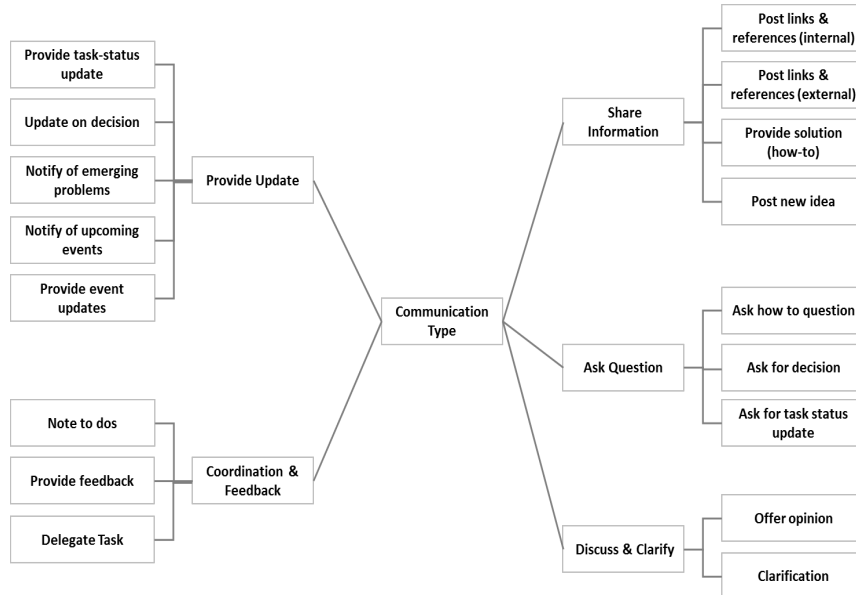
Provide task-status update

Update on decision

Notify of emerging problems

Notify of upcoming events

Provide event updates

Provide Update

Note to dos

Provide feedback

Delegate Task

Coordination & Feedback

Communication Type

Share Information

Post links & references (internal)

Post links & references (external)

Provide solution (how-to)

Post new idea

Ask Question

Ask how to question

Ask for decision

Ask for task status update

Discuss & Clarify

Offer opinion

Clarification